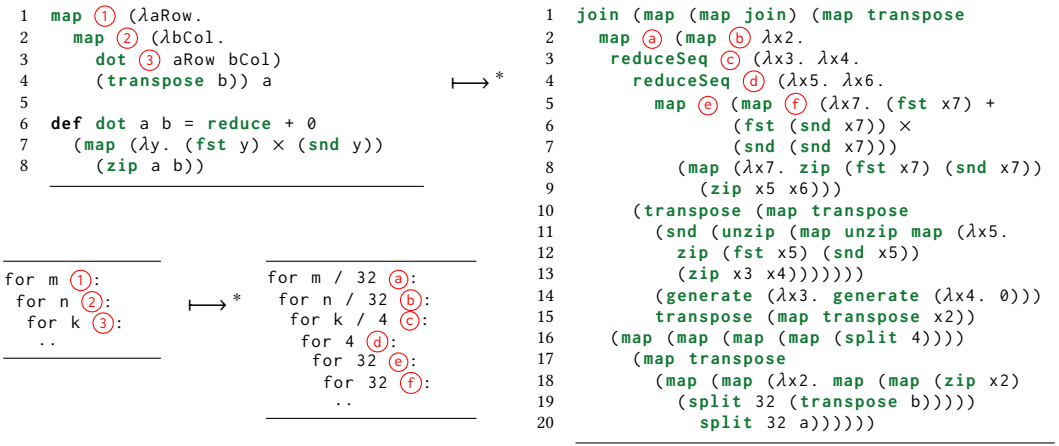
1 map ① (λaRow.
2   map ② (λbCol.
3     dot ③ aRow bCol)
4     (transpose b)) a
5
6 def dot a b = reduce + 0
7   (map (λy. (fst y) × (snd y))
8     (zip a b))

$\longmapsto^*$

1 join (map (map join) (map transpose
2   map ⓐ (map ⓑ λx2.
3     reduceSeq ⓒ (λx3. λx4.
4       reduceSeq ⓓ (λx5. λx6.
5         map ⓔ (map ⓕ (λx7. (fst x7) +
6                 (fst (snd x7)) ×
7                 (snd (snd x7)))
8           (map (λx7. zip (fst x7) (snd x7))
9             (zip x5 x6)))
10       (transpose (map transpose
11         (snd (unzip (map unzip map (λx5.
12           zip (fst x5) (snd x5))
13           (zip x3 x4)))))))
14         (generate (λx3. generate (λx4. 0)))
15         transpose (map transpose x2))
16     (map (map (map (split 4))))
17       (map transpose
18         (map (map (λx2. map (map (zip x2)
19           (split 32 (transpose b)))))
20             split 32 a))))))

for m ①:
 for n ②:
  for k ③:
   ..

$\longmapsto^*$

for m / 32 ⓐ:
 for n / 32 ⓑ:
  for k / 4 ⓒ:
   for 4 ⓓ:
    for 32 ⓔ:
     for 32 ⓕ:
      ..